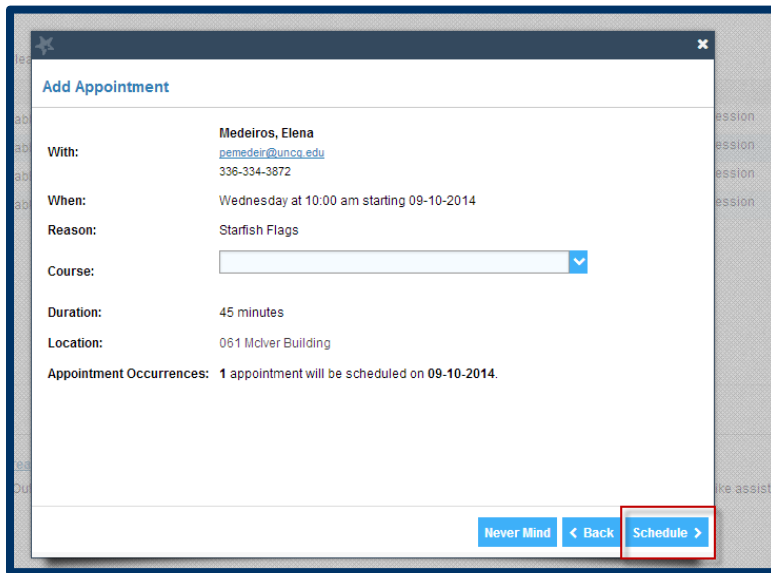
×

Add Appointment

With: Medeiros, Elena
pemedeir@uncg.edu
336-334-3872

When: Wednesday at 10:00 am starting 09-10-2014

Reason: Starfish Flags

Course:

Duration: 45 minutes

Location: 061 McIver Building

Appointment Occurrences: **1** appointment will be scheduled on **09-10-2014**.

Never Mind | < Back | Schedule >